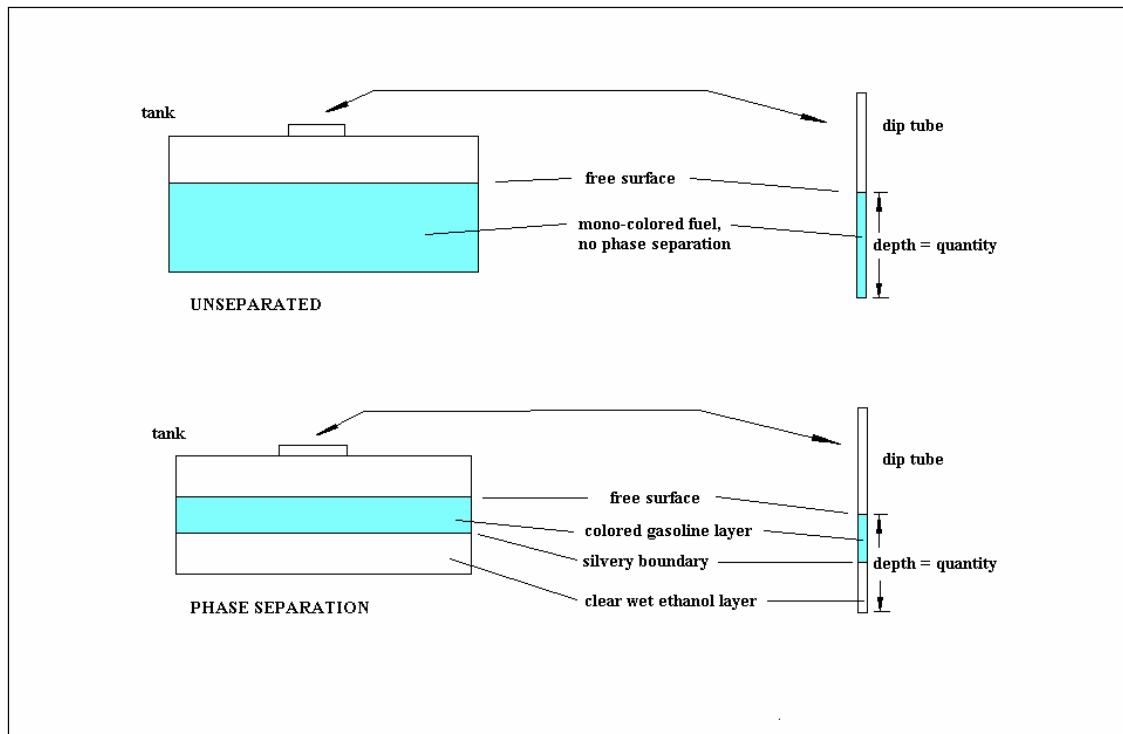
tank

dip tube

free surface

mono-colored fuel, no phase separation

depth = quantity

UNSEPARATED

tank

dip tube

free surface

colored gasoline layer

silvery boundary

depth = quantity

clear wet ethanol layer

PHASE SEPARATION